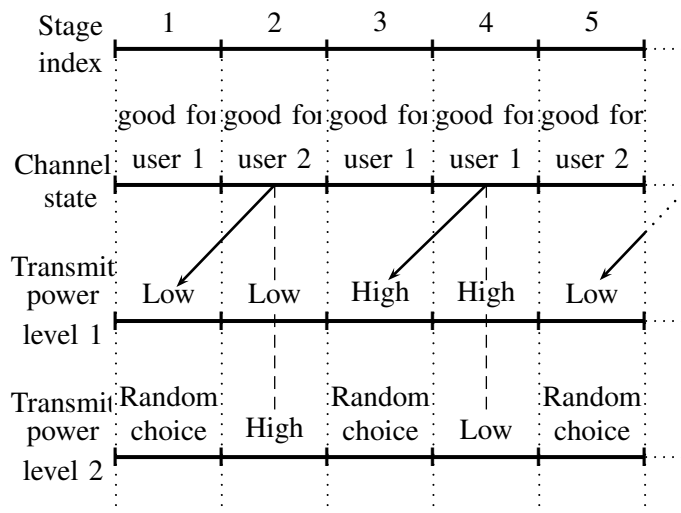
Stage index 1 2 3 4 5

Channel state good for user 1 good for user 2 good for user 1 good for user 1 good for user 2

Transmit power level 1 Low Low High High Low

Transmit power level 2 Random choice High Random choice Low Random choice